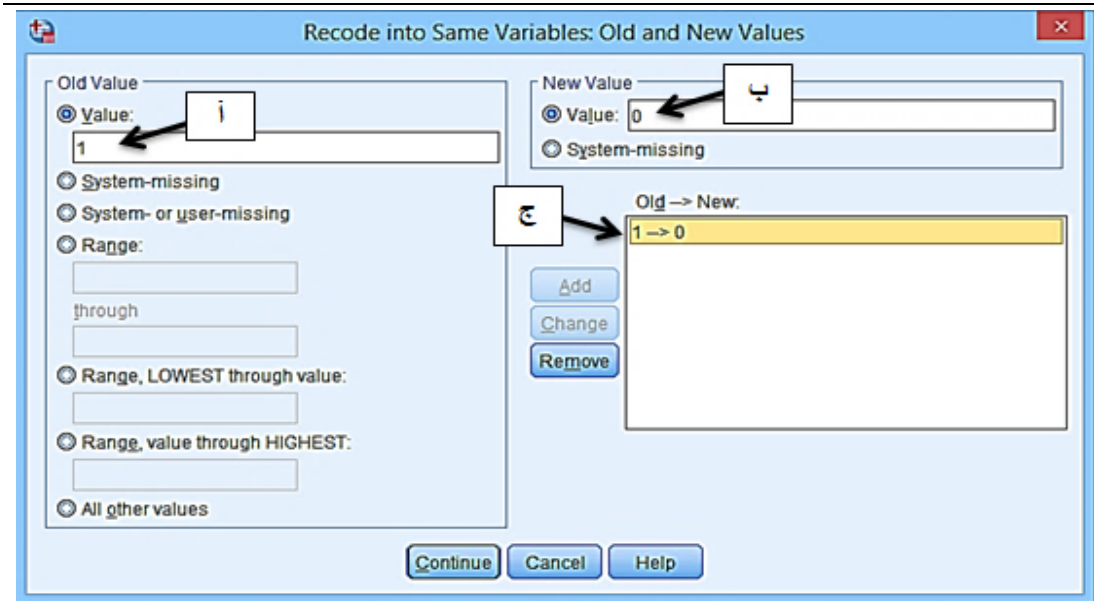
Recode into Same Variables: Old and New Values

Old Value
Value:
أ
1
System-missing
System- or user-missing
Range:
through
Range, LOWEST through value:
Range, value through HIGHEST:
All other values

New Value
ب
Value: 0
System-missing

ج
Old --> New:
1 --> 0

Add
Change
Remove

Continue
Cancel
Help